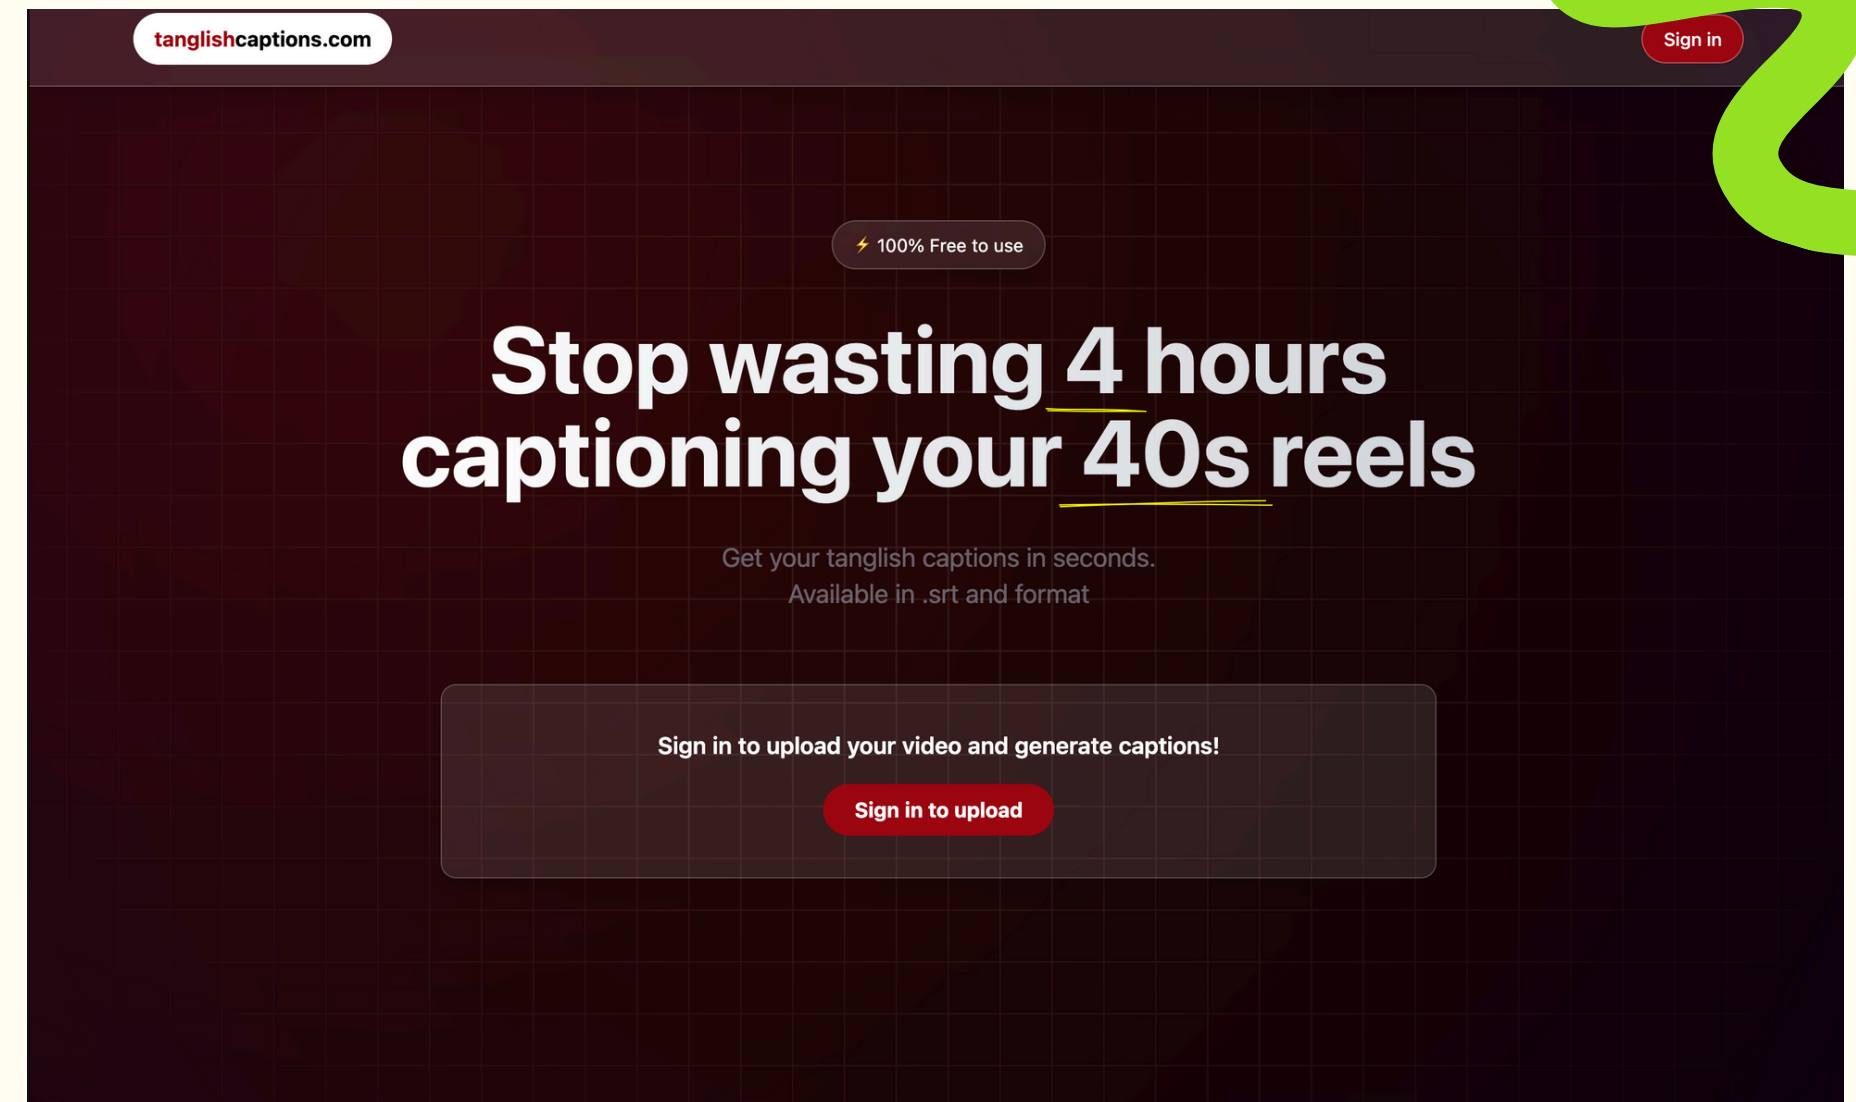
tanglishcaptions.com

Sign in

⚡ 100% Free to use

Stop wasting 4 hours captioning your 40s reels

Get your tanglish captions in seconds. Available in .srt and format

Sign in to upload your video and generate captions!

Sign in to upload